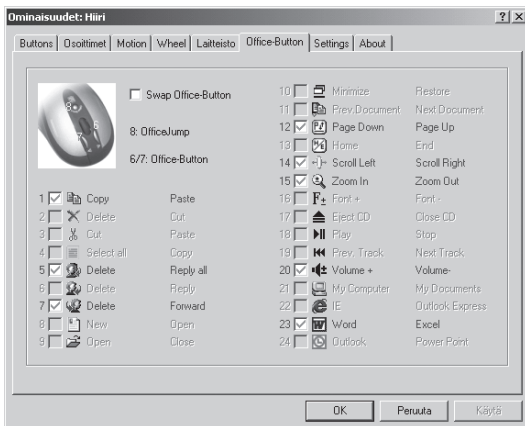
Ominaisuudet: Hiiri ? X

Buttons | Osoittimet | Motion | Wheel | Laitteisto | Office-Button | Settings | About

Swap Office-Button

8: OfficeJump

6/7: Office-Button

| | | |
|---|---|---|
| 1 ☑ | Copy | Paste |
| 2 ☐ | Delete | Cut |
| 3 ☐ | Cut | Paste |
| 4 ☐ | Select all | Copy |
| 5 ☑ | Delete | Reply all |
| 6 ☐ | Delete | Reply |
| 7 ☑ | Delete | Forward |
| 8 ☐ | New | Open |
| 9 ☐ | Open | Close |

| | | |
|---|---|---|
| 10 ☐ | Minimize | Restore |
| 11 ☐ | Prev.Document | Next Document |
| 12 ☑ | Page Down | Page Up |
| 13 ☐ | Home | End |
| 14 ☑ | Scroll Left | Scroll Right |
| 15 ☑ | Zoom In | Zoom Out |
| 16 ☐ | Font + | Font - |
| 17 ☐ | Eject CD | Close CD |
| 18 ☐ | Play | Stop |
| 19 ☐ | Prev. Track | Next Track |
| 20 ☑ | Volume + | Volume- |
| 21 ☐ | My Computer | My Documents |
| 22 ☐ | IE | Outlook Express |
| 23 ☑ | Word | Excel |
| 24 ☐ | Outlook | Power Point |

OK | Peruuta | Käytä